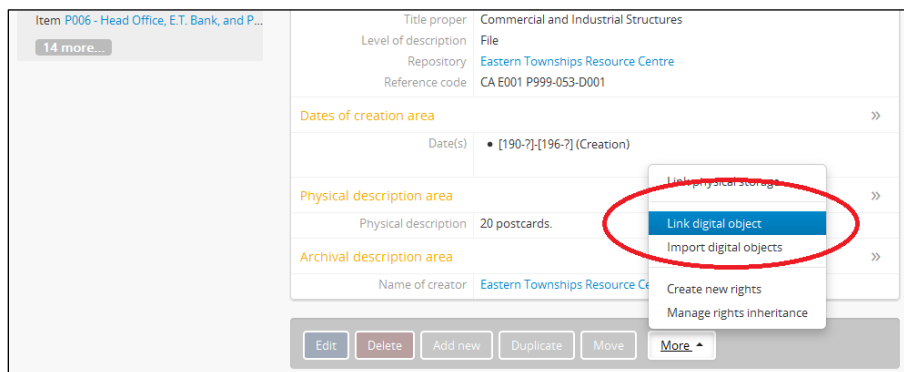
Item P006 - Head Office, E.T. Bank, and P...

14 more...

Title proper Commercial and Industrial Structures
Level of description File
Repository Eastern Townships Resource Centre
Reference code CA E001 P999-053-D001

Dates of creation area »

Date(s) • [190-?]-[196-?] (Creation)

Physical description area »

Physical description 20 postcards.

Archival description area »

Name of creator Eastern Townships Resource Ce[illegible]

Link physical storage

Link digital object

Import digital objects

Create new rights

Manage rights inheritance

Edit Delete Add new Duplicate Move More ▴